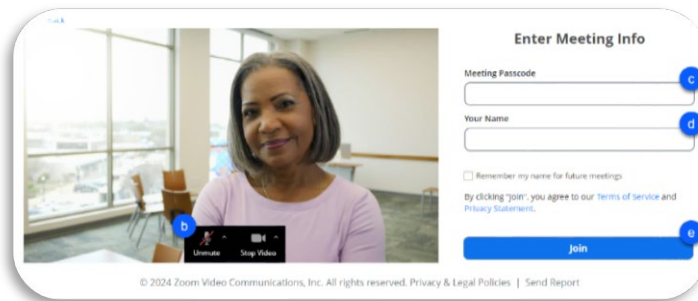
Back

Enter Meeting Info

Meeting Passcode

c

Your Name

d

Remember my name for future meetings

By clicking "Join", you agree to our Terms of Service and Privacy Statement.

b

Unmute

Stop Video

Join

e

© 2024 Zoom Video Communications, Inc. All rights reserved. Privacy & Legal Policies | Send Report